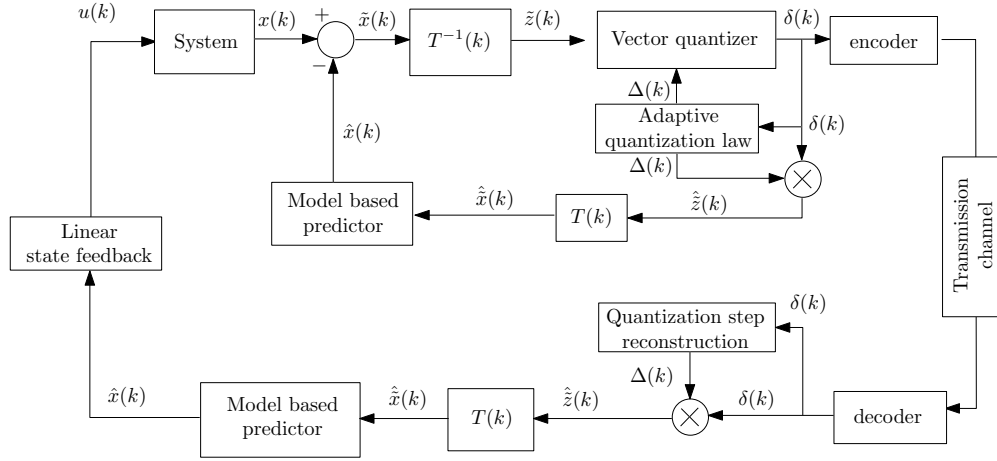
$u(k)$

System

$x(k)$

+

−

$\tilde{x}(k)$

$T^{-1}(k)$

$\tilde{z}(k)$

Vector quantizer

$\delta(k)$

encoder

$\Delta(k)$

Adaptive quantization law

$\delta(k)$

$\Delta(k)$

$\hat{x}(k)$

Model based predictor

$\hat{\tilde{x}}(k)$

$T(k)$

$\hat{\tilde{z}}(k)$

Linear state feedback

Transmission channel

$\delta(k)$

Quantization step reconstruction

$\Delta(k)$

$\delta(k)$

$\hat{x}(k)$

Model based predictor

$\hat{\tilde{x}}(k)$

$T(k)$

$\hat{\tilde{z}}(k)$

decoder